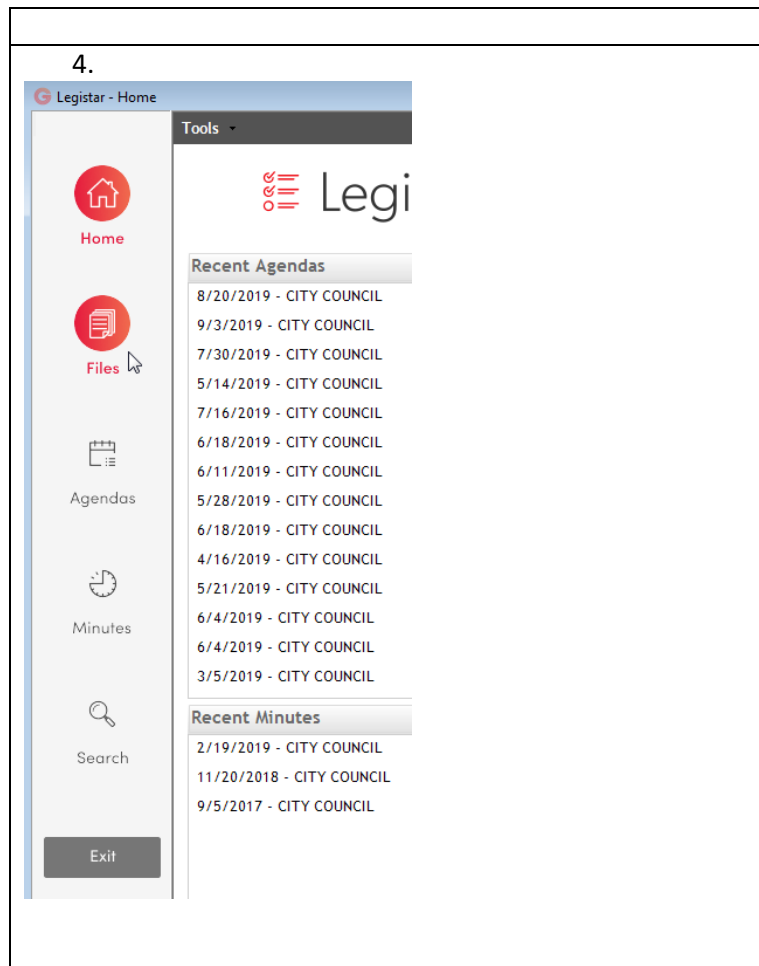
4.

Legistar - Home

Tools

Home

Files

Agendas

Minutes

Search

Exit

Legi

Recent Agendas

8/20/2019 - CITY COUNCIL
9/3/2019 - CITY COUNCIL
7/30/2019 - CITY COUNCIL
5/14/2019 - CITY COUNCIL
7/16/2019 - CITY COUNCIL
6/18/2019 - CITY COUNCIL
6/11/2019 - CITY COUNCIL
5/28/2019 - CITY COUNCIL
6/18/2019 - CITY COUNCIL
4/16/2019 - CITY COUNCIL
5/21/2019 - CITY COUNCIL
6/4/2019 - CITY COUNCIL
6/4/2019 - CITY COUNCIL
3/5/2019 - CITY COUNCIL

Recent Minutes

2/19/2019 - CITY COUNCIL
11/20/2018 - CITY COUNCIL
9/5/2017 - CITY COUNCIL